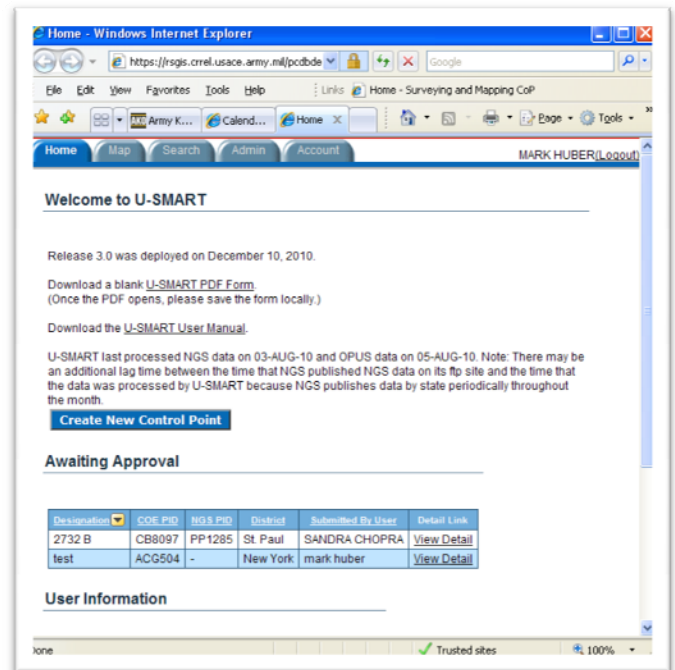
Home - Windows Internet Explorer

https://rsgis.crrel.usace.army.mil/pcdbde

Google

File Edit View Favorites Tools Help

Links Home - Surveying and Mapping CoP

Army K... Calend... Home

Page Tools

Home Map Search Admin Account

MARK HUBER(Logout)

Welcome to U-SMART

Release 3.0 was deployed on December 10, 2010.

Download a blank U-SMART PDF Form.
(Once the PDF opens, please save the form locally.)

Download the U-SMART User Manual.

U-SMART last processed NGS data on 03-AUG-10 and OPUS data on 05-AUG-10. Note: There may be an additional lag time between the time that NGS published NGS data on its ftp site and the time that the data was processed by U-SMART because NGS publishes data by state periodically throughout the month.

Create New Control Point

Awaiting Approval

| Designation | COE PID | NGS PID | District | Submitted By User | Detail Link |
|---|---|---|---|---|---|
| 2732 B | CB8097 | PP1285 | St. Paul | SANDRA CHOPRA | View Detail |
| test | ACG504 | - | New York | mark huber | View Detail |

User Information

Done

Trusted sites

100%